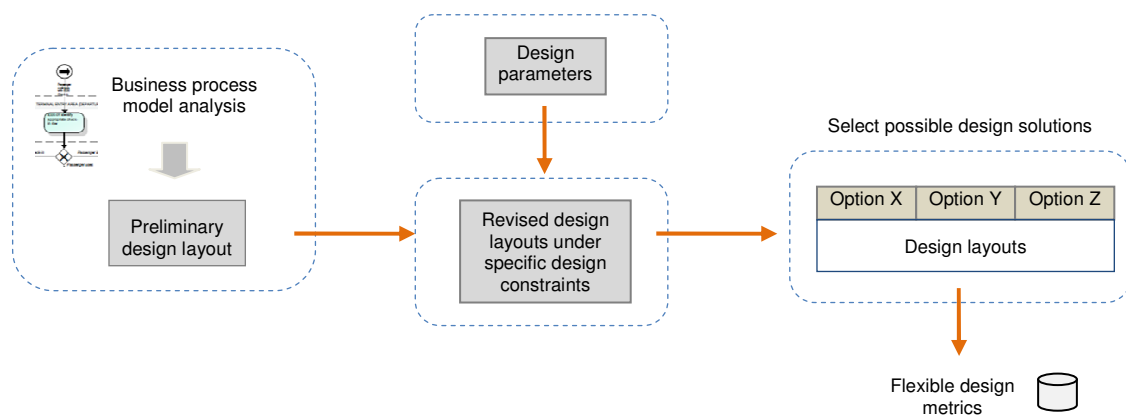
Business process model analysis

Preliminary design layout

Design parameters

Revised design layouts under specific design constraints

Select possible design solutions

| Option X | Option Y | Option Z |
|---|---|---|
| Design layouts | | |

Flexible design metrics